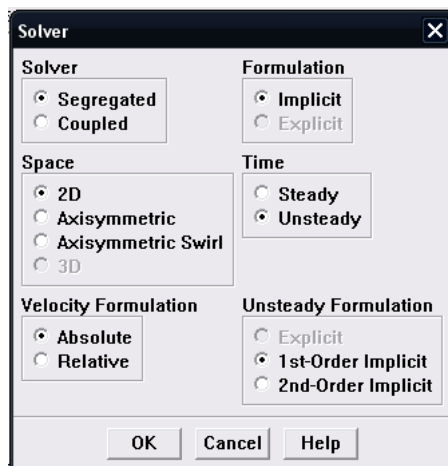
Solver

Solver
Segregated
Coupled

Formulation
Implicit
Explicit

Space
2D
Axisymmetric
Axisymmetric Swirl
3D

Time
Steady
Unsteady

Velocity Formulation
Absolute
Relative

Unsteady Formulation
Explicit
1st-Order Implicit
2nd-Order Implicit

OK
Cancel
Help